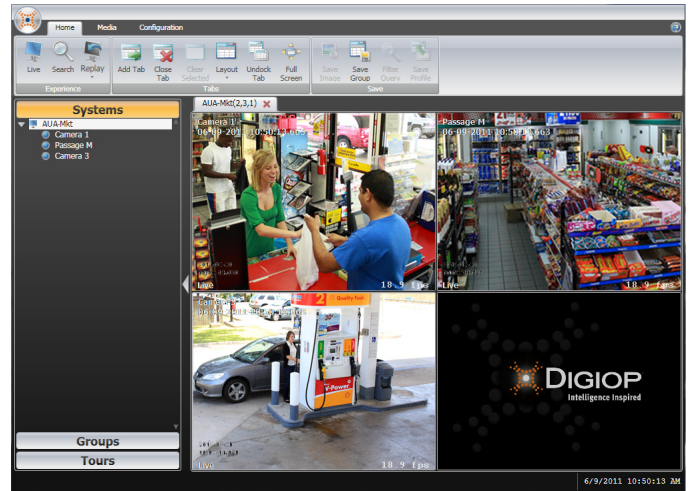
Home Media Configuration

Live Search Replay
Experience

Add Tab Close Tab Clear Selected Layout Undock Tab Full Screen
Tabs

Save Image Save Group Filter Query Save Profile
Save

Systems

AUA-Mkt
Camera 1
Passage M
Camera 3

Groups

Tours

AUA-Mkt(2,3,1)

Camera 1
06-09-2011 10:50:13.665
Live
18.9 fps

Passage M
06-09-2011 10:50:13.663
Live
18.9 fps

Camera 3
06-09-2011 10:50:13.665
Quality Fuel
Live
18.9 fps

DIGIOP
Intelligence Inspired

6/9/2011 10:50:13 AM